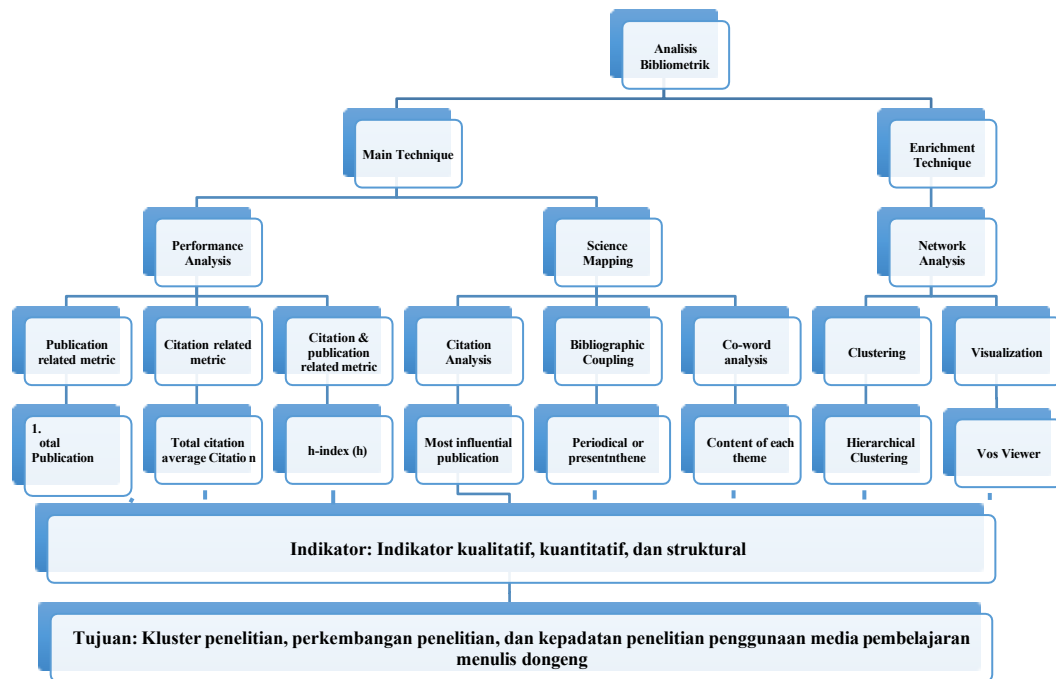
Analisis Bibliometrik

Main Technique

Enrichment Technique

Performance Analysis

Science Mapping

Network Analysis

Publication related metric

Citation related metric

Citation & publication related metric

Citation Analysis

Bibliographic Coupling

Co-word analysis

Clustering

Visualization

1. otal Publication

Total citation average Citatio n

h-index (h)

Most influential publication

Periodical or presentnthene

Content of each theme

Hierarchical Clustering

Vos Viewer

Indikator: Indikator kualitatif, kuantitatif, dan struktural

Tujuan: Kluster penelitian, perkembangan penelitian, dan kepadatan penelitian penggunaan media pembelajaran menulis dongeng